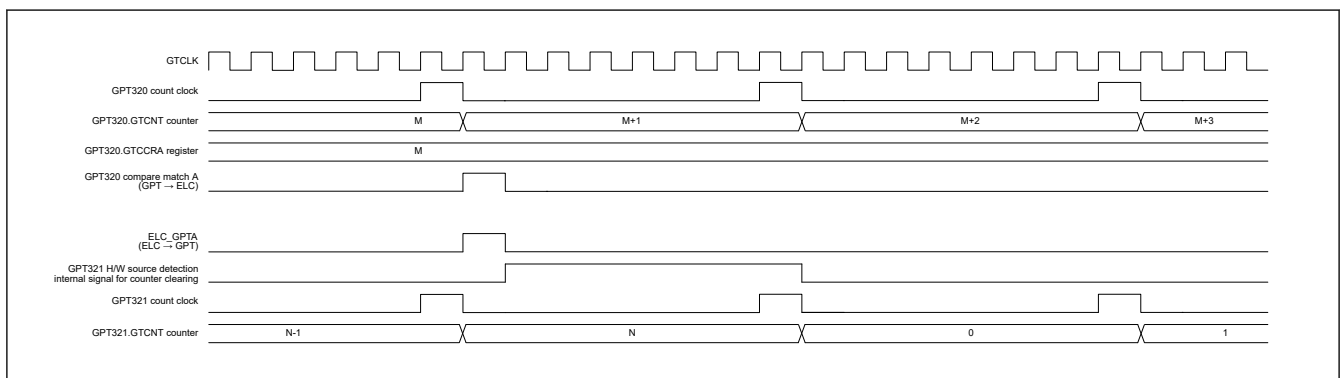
GTCLK

GPT320 count clock

GPT320.GTCNT counter
M
M+1
M+2
M+3

GPT320.GTCCRA register
M

GPT320 compare match A (GPT → ELC)

ELC_GPTA (ELC → GPT)

GPT321 H/W source detection internal signal for counter clearing

GPT321 count clock

GPT321.GTCNT counter
N-1
N
0
1